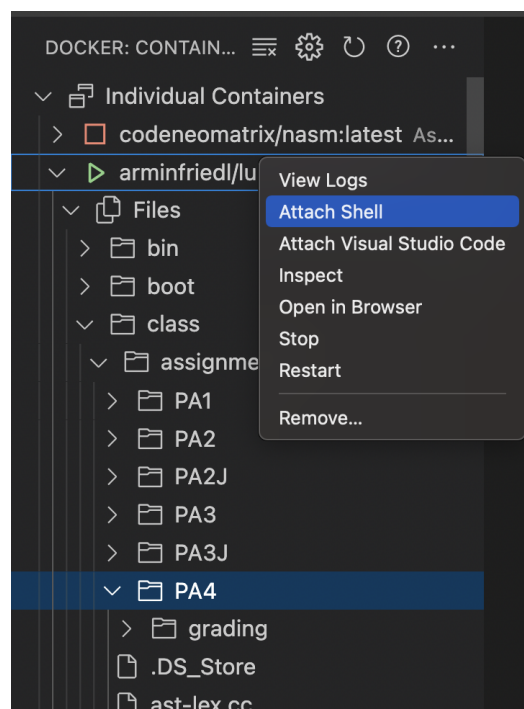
DOCKER: CONTAIN...

Individual Containers

codeneomatrix/nasm:latest As...

arminfriedl/lu

Files

bin

boot

class

assignme

PA1

PA2

PA2J

PA3

PA3J

PA4

grading

.DS_Store

ast-lex.cc

View Logs

Attach Shell

Attach Visual Studio Code

Inspect

Open in Browser

Stop

Restart

Remove...